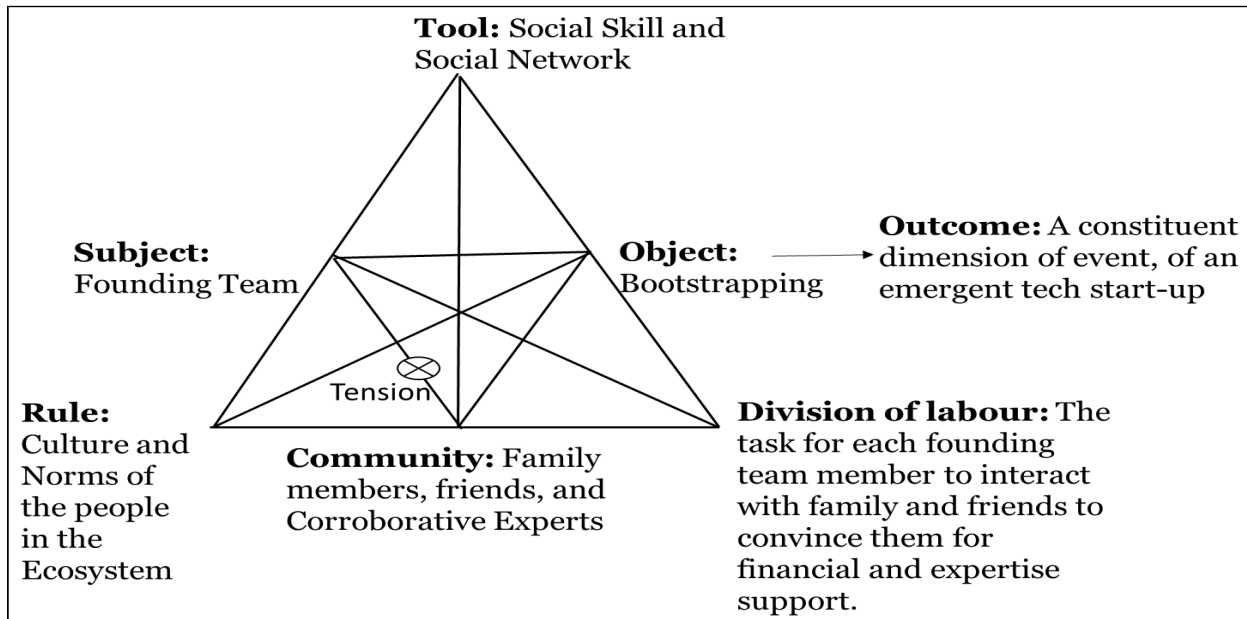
**Tool:** Social Skill and Social Network

**Subject:** Founding Team

**Object:** Bootstrapping

**Outcome:** A constituent dimension of event, of an emergent tech start-up

Tension

**Rule:** Culture and Norms of the people in the Ecosystem

**Community:** Family members, friends, and Corroborative Experts

**Division of labour:** The task for each founding team member to interact with family and friends to convince them for financial and expertise support.